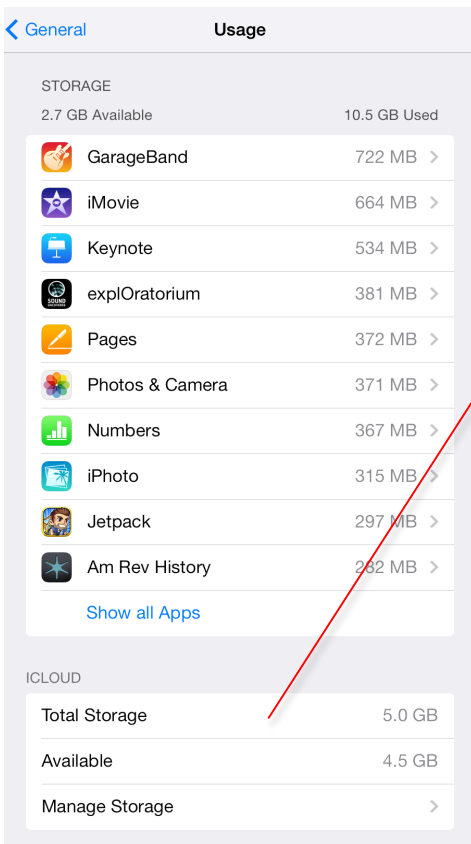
General

Usage

STORAGE

2.7 GB Available

10.5 GB Used

| | |
|---|---|
| GarageBand | 722 MB |
| iMovie | 664 MB |
| Keynote | 534 MB |
| explOratorium | 381 MB |
| Pages | 372 MB |
| Photos & Camera | 371 MB |
| Numbers | 367 MB |
| iPhoto | 315 MB |
| Jetpack | 297 MB |
| Am Rev History | 282 MB |

Show all Apps

ICLOUD

| | |
|---|---|
| Total Storage | 5.0 GB |
| Available | 4.5 GB |
| Manage Storage | |